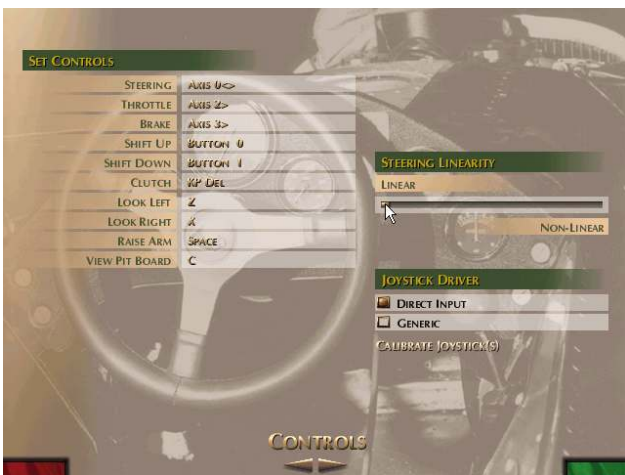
SET CONTROLS

| | |
|---|---|
| STEERING | AXIS 0<> |
| THROTTLE | AXIS 2> |
| BRAKE | AXIS 3> |
| SHIFT UP | BUTTON 0 |
| SHIFT DOWN | BUTTON 1 |
| CLUTCH | KP DEL |
| LOOK LEFT | Z |
| LOOK RIGHT | X |
| RAISE ARM | SPACE |
| VIEW PIT BOARD | C |

STEERING LINEARITY

LINEAR

NON-LINEAR

JOYSTICK DRIVER

DIRECT INPUT

GENERIC

CALIBRATE JOYSTICK(S)

CONTROLS